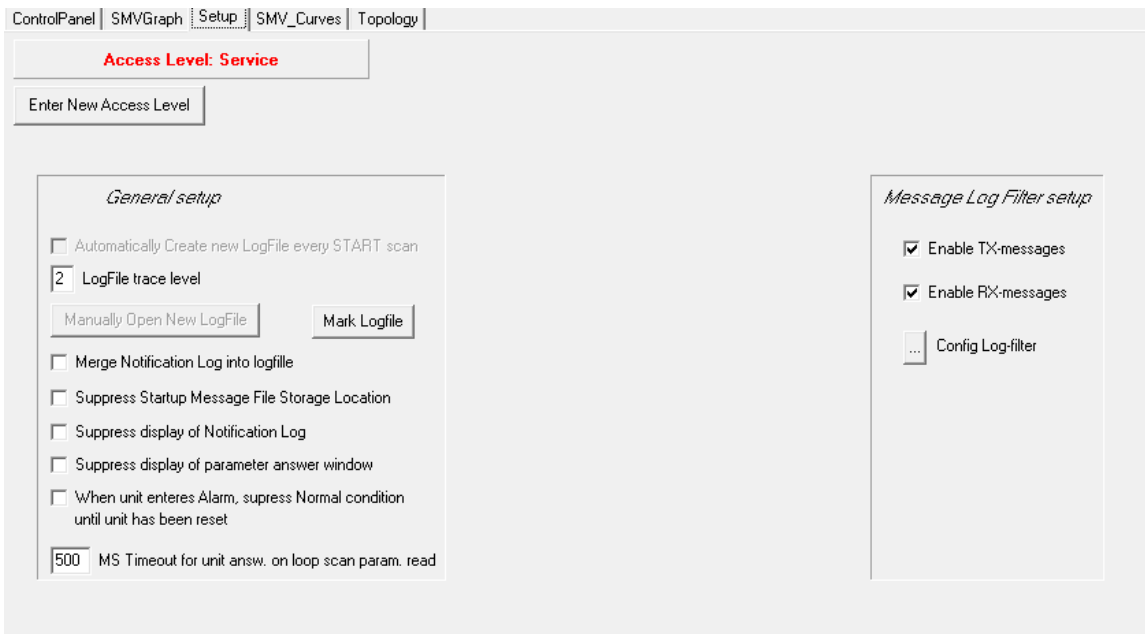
ControlPanel | SMVGraph | Setup | SMV_Curves | Topology

Access Level: Service

Enter New Access Level

General setup

Automatically Create new LogFile every START scan

2 LogFile trace level

Manually Open New LogFile

Mark Logfile

Merge Notification Log into logfile

Suppress Startup Message File Storage Location

Suppress display of Notification Log

Suppress display of parameter answer window

When unit enteres Alarm, supress Normal condition until unit has been reset

500 MS Timeout for unit answ. on loop scan param. read

Message Log Filter setup

Enable TX-messages

Enable RX-messages

... Config Log-filter